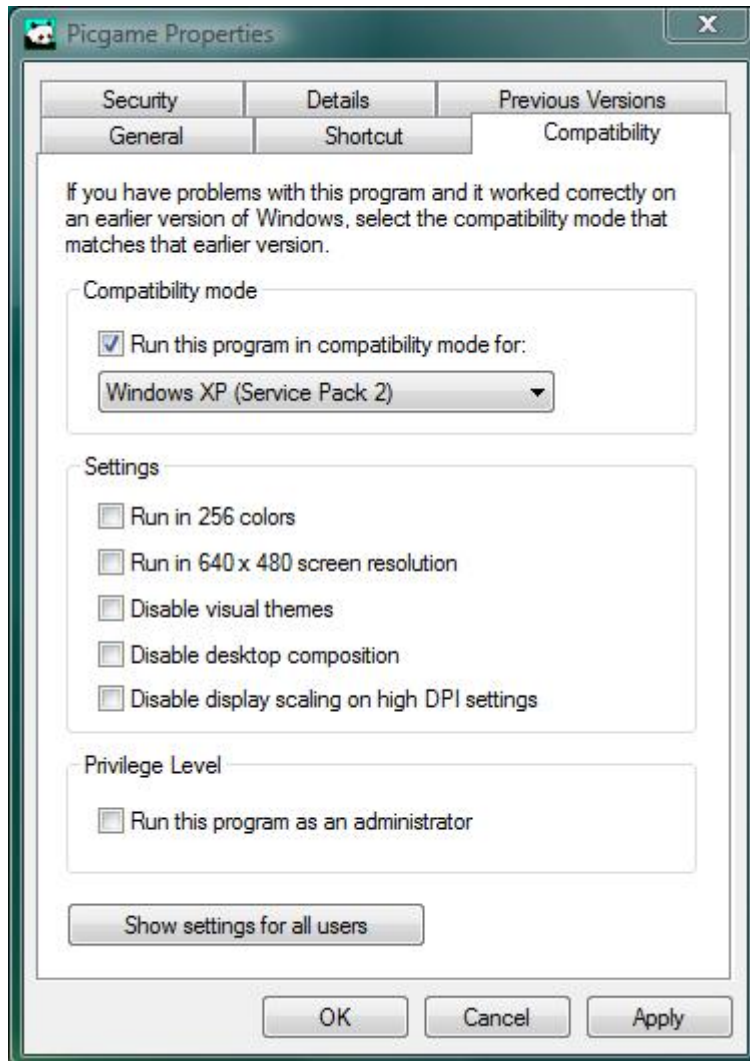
Picgame Properties

X

Security
Details
Previous Versions
General
Shortcut
Compatibility

If you have problems with this program and it worked correctly on an earlier version of Windows, select the compatibility mode that matches that earlier version.

Compatibility mode

Run this program in compatibility mode for:

Windows XP (Service Pack 2)

Settings

Run in 256 colors

Run in 640 x 480 screen resolution

Disable visual themes

Disable desktop composition

Disable display scaling on high DPI settings

Privilege Level

Run this program as an administrator

Show settings for all users

OK
Cancel
Apply